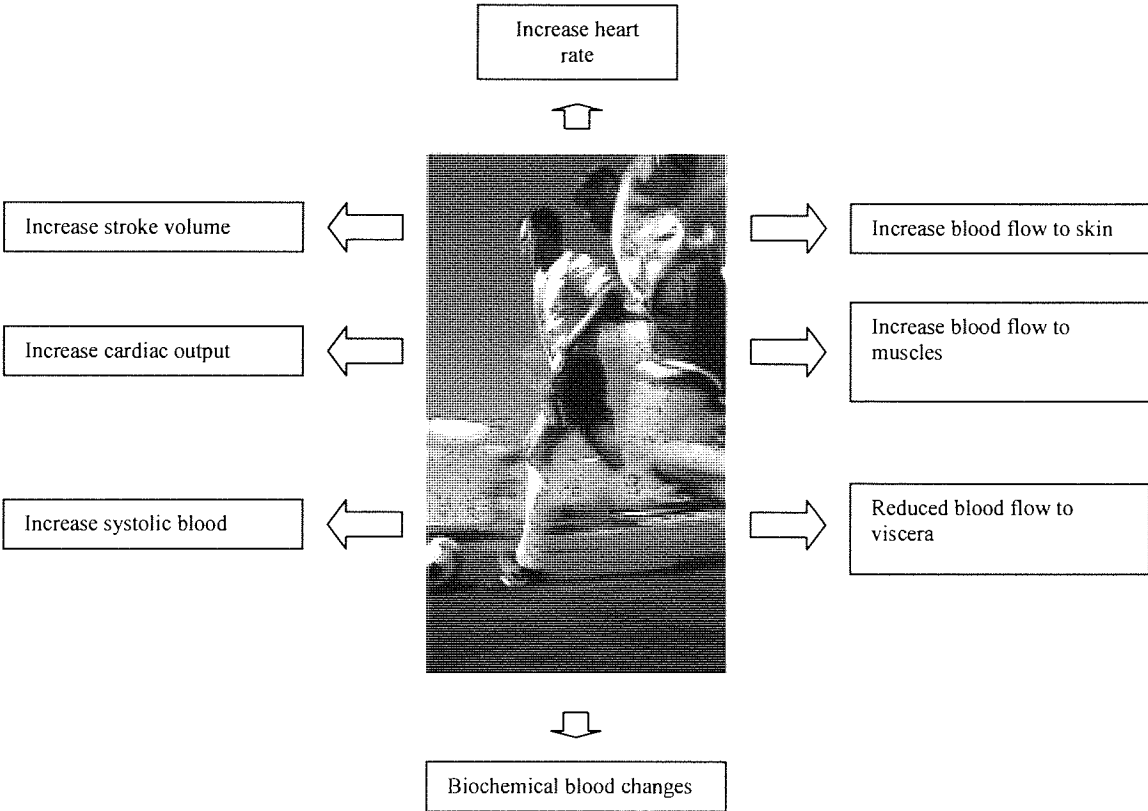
Increase heart rate

Increase stroke volume

Increase blood flow to skin

Increase cardiac output

Increase blood flow to muscles

Increase systolic blood

Reduced blood flow to viscera

Biochemical blood changes